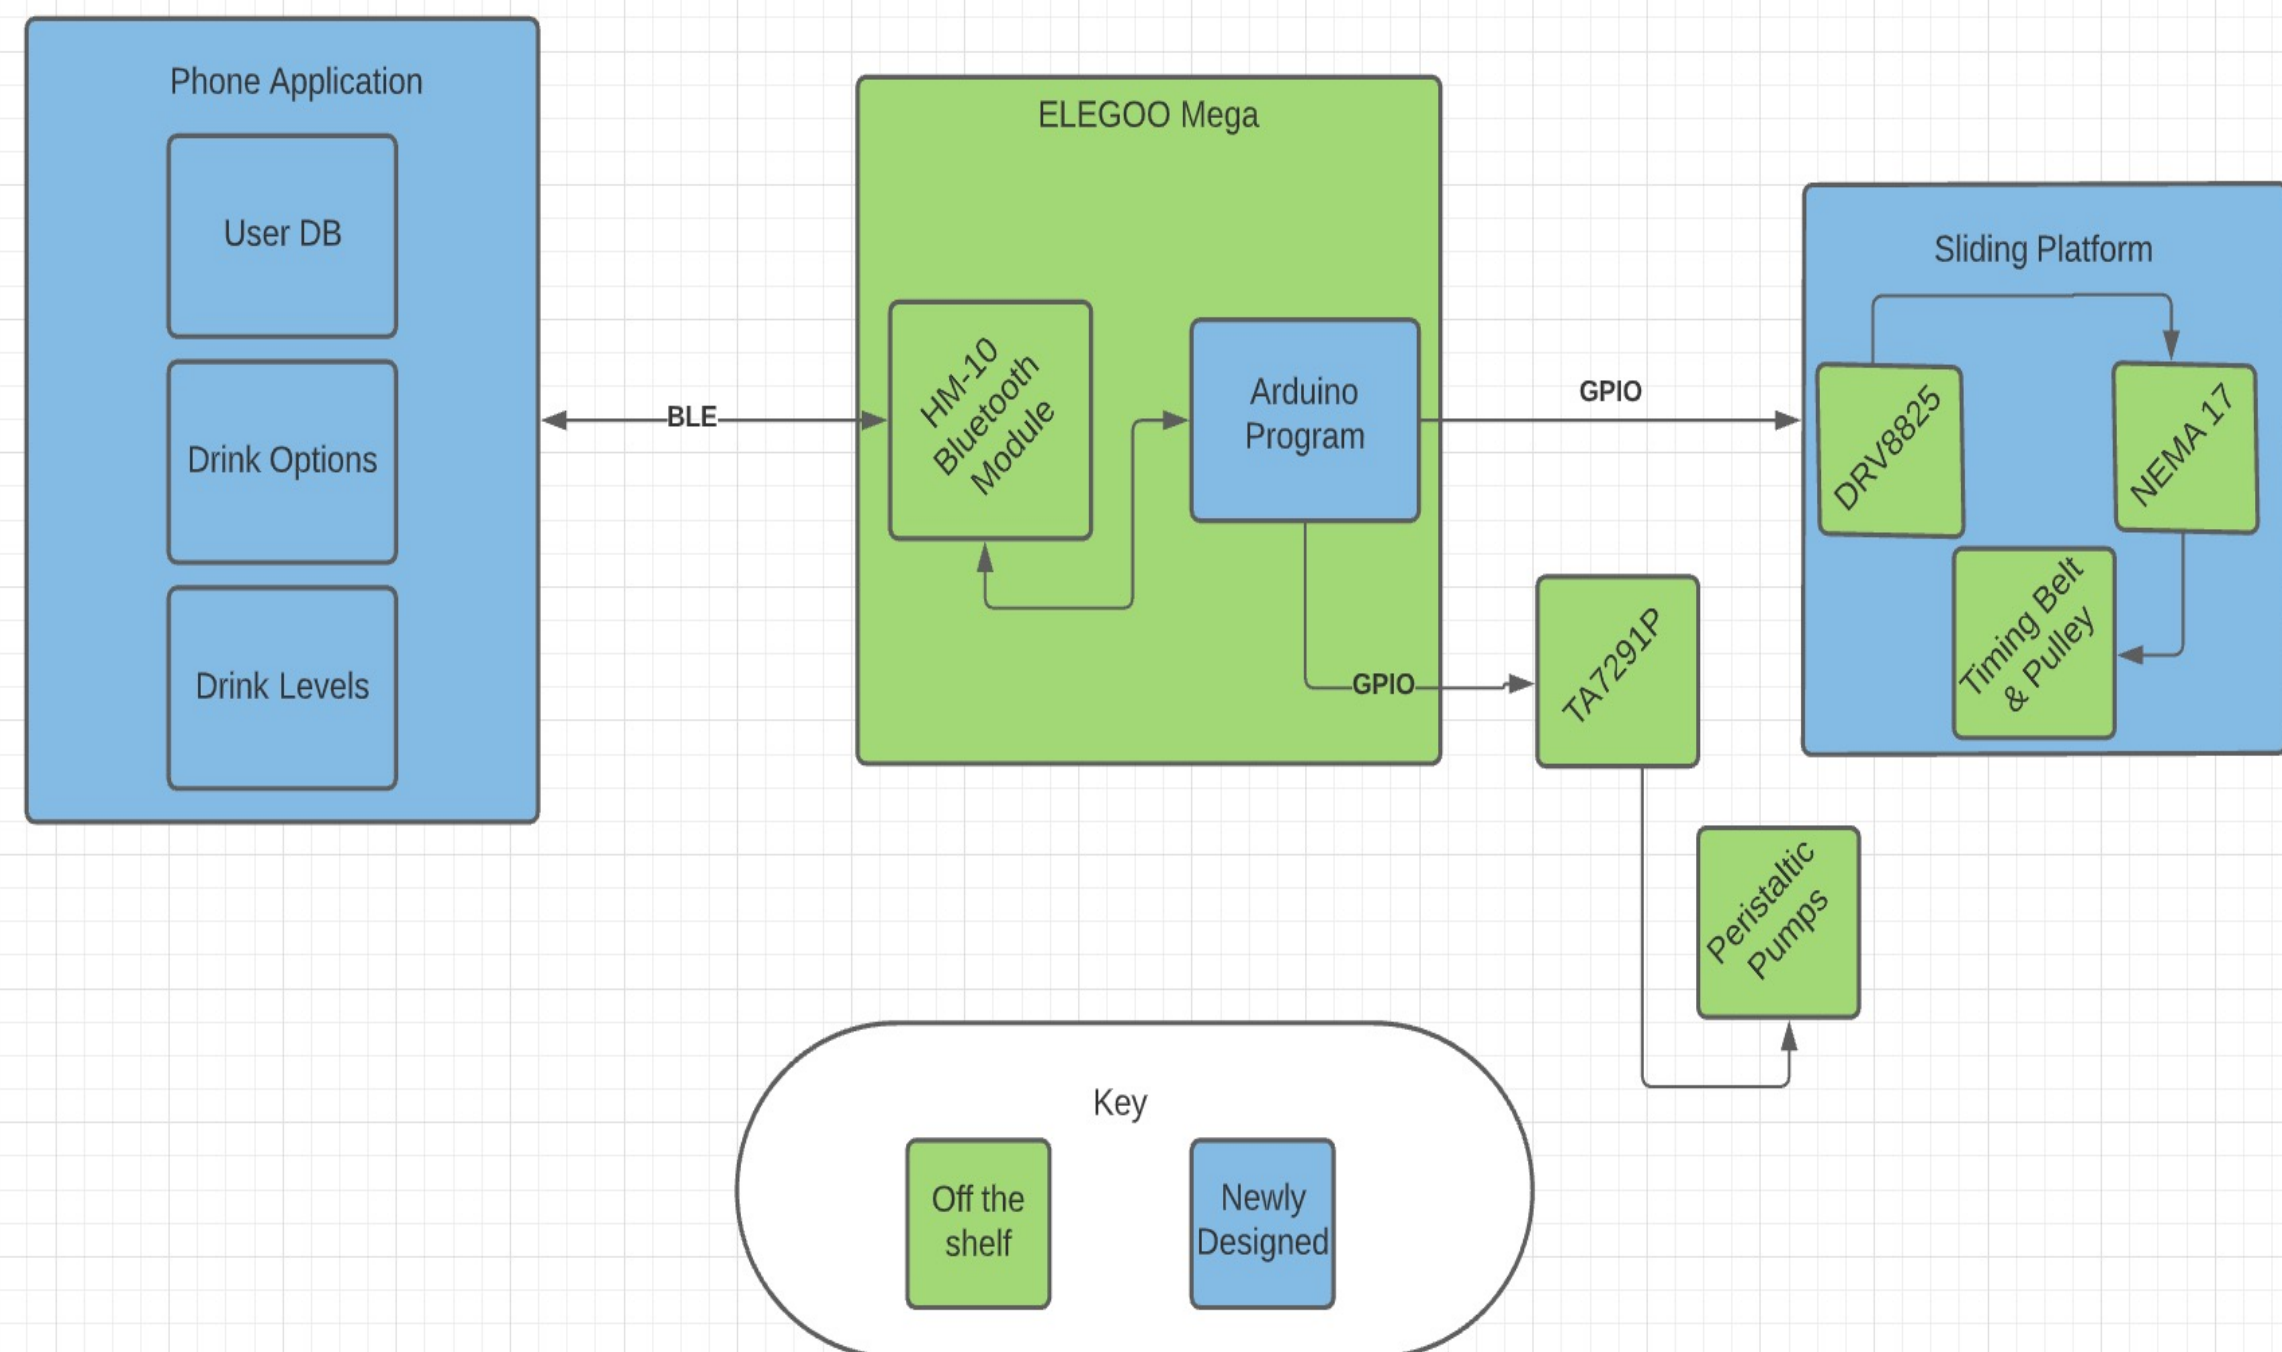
Phone Application

User DB

Drink Options

Drink Levels

BLE

ELEGOO Mega

HM-10 Bluetooth Module

Arduino Program

GPIO

GPIO

TA7291P

Sliding Platform

DRV8825

NEMA 17

Timing Belt & Pulley

Peristaltic Pumps

Key

Off the shelf

Newly Designed